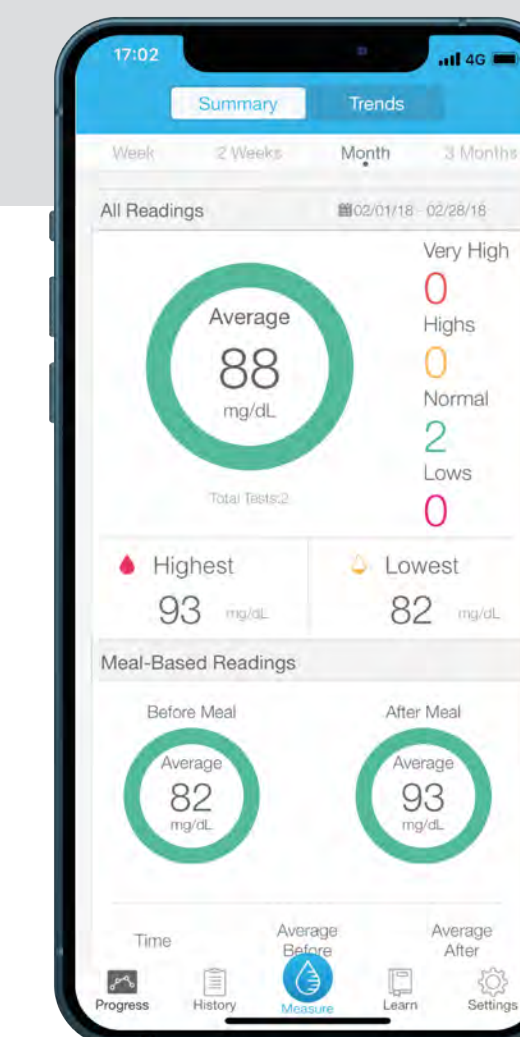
17:02 4G

Summary Trends

Week 2 Weeks Month 3 Months

All Readings 02/01/18 - 02/28/18

Average
88
mg/dL

Total Tests:2

Very High
0
Highs
0
Normal
2
Lows
0

Highest
93 mg/dL

Lowest
82 mg/dL

Meal-Based Readings

Before Meal
Average
82
mg/dL

After Meal
Average
93
mg/dL

Time
Average Before
Average After

Progress History Measure Learn Settings